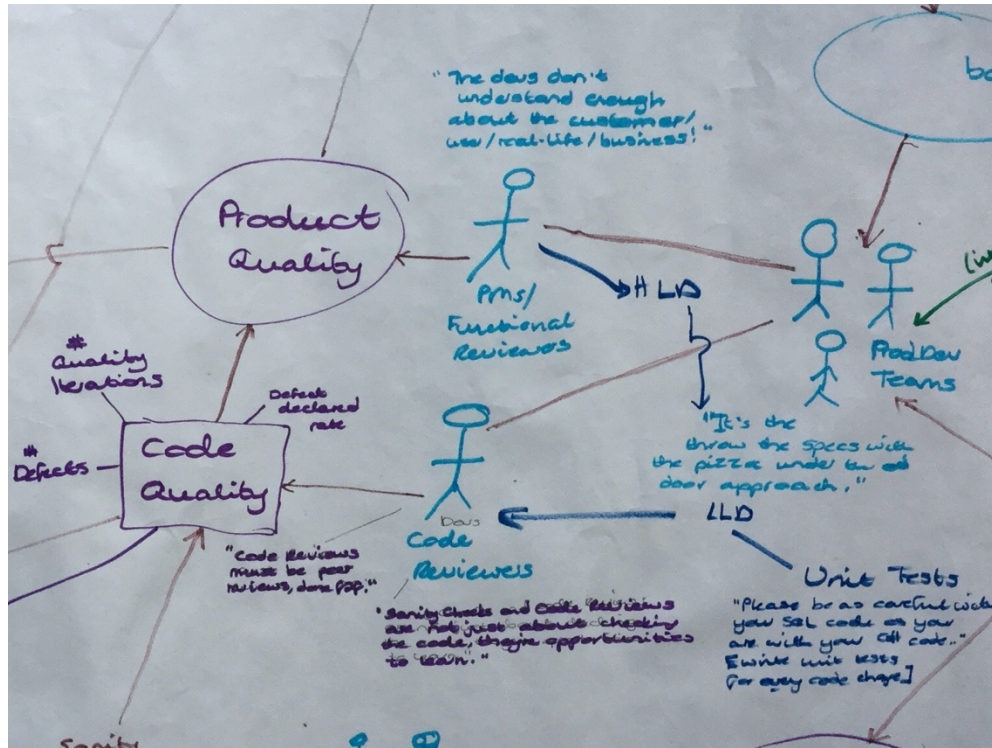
"The devs don't understand enough about the customer/ user/real-life/business!"

ba

Product Quality

PMs/ Functional Reviewers

HLD

li

ProdDev Teams

# Quality Iterations

Defect declared rate

# Defects

Code Quality

"It's the throw the specs with the pizza under the ...door approach."

Devs

Code Reviewers

LLD

"Code Reviews must be peer reviews, done f2f."

Unit Tests

"Sanity Checks and Code Reviews are not just about checking the code, they're opportunities to learn."

"Please be as careful with your SQL code as you are with your C# code." [Write unit tests for every code change]

Sanity